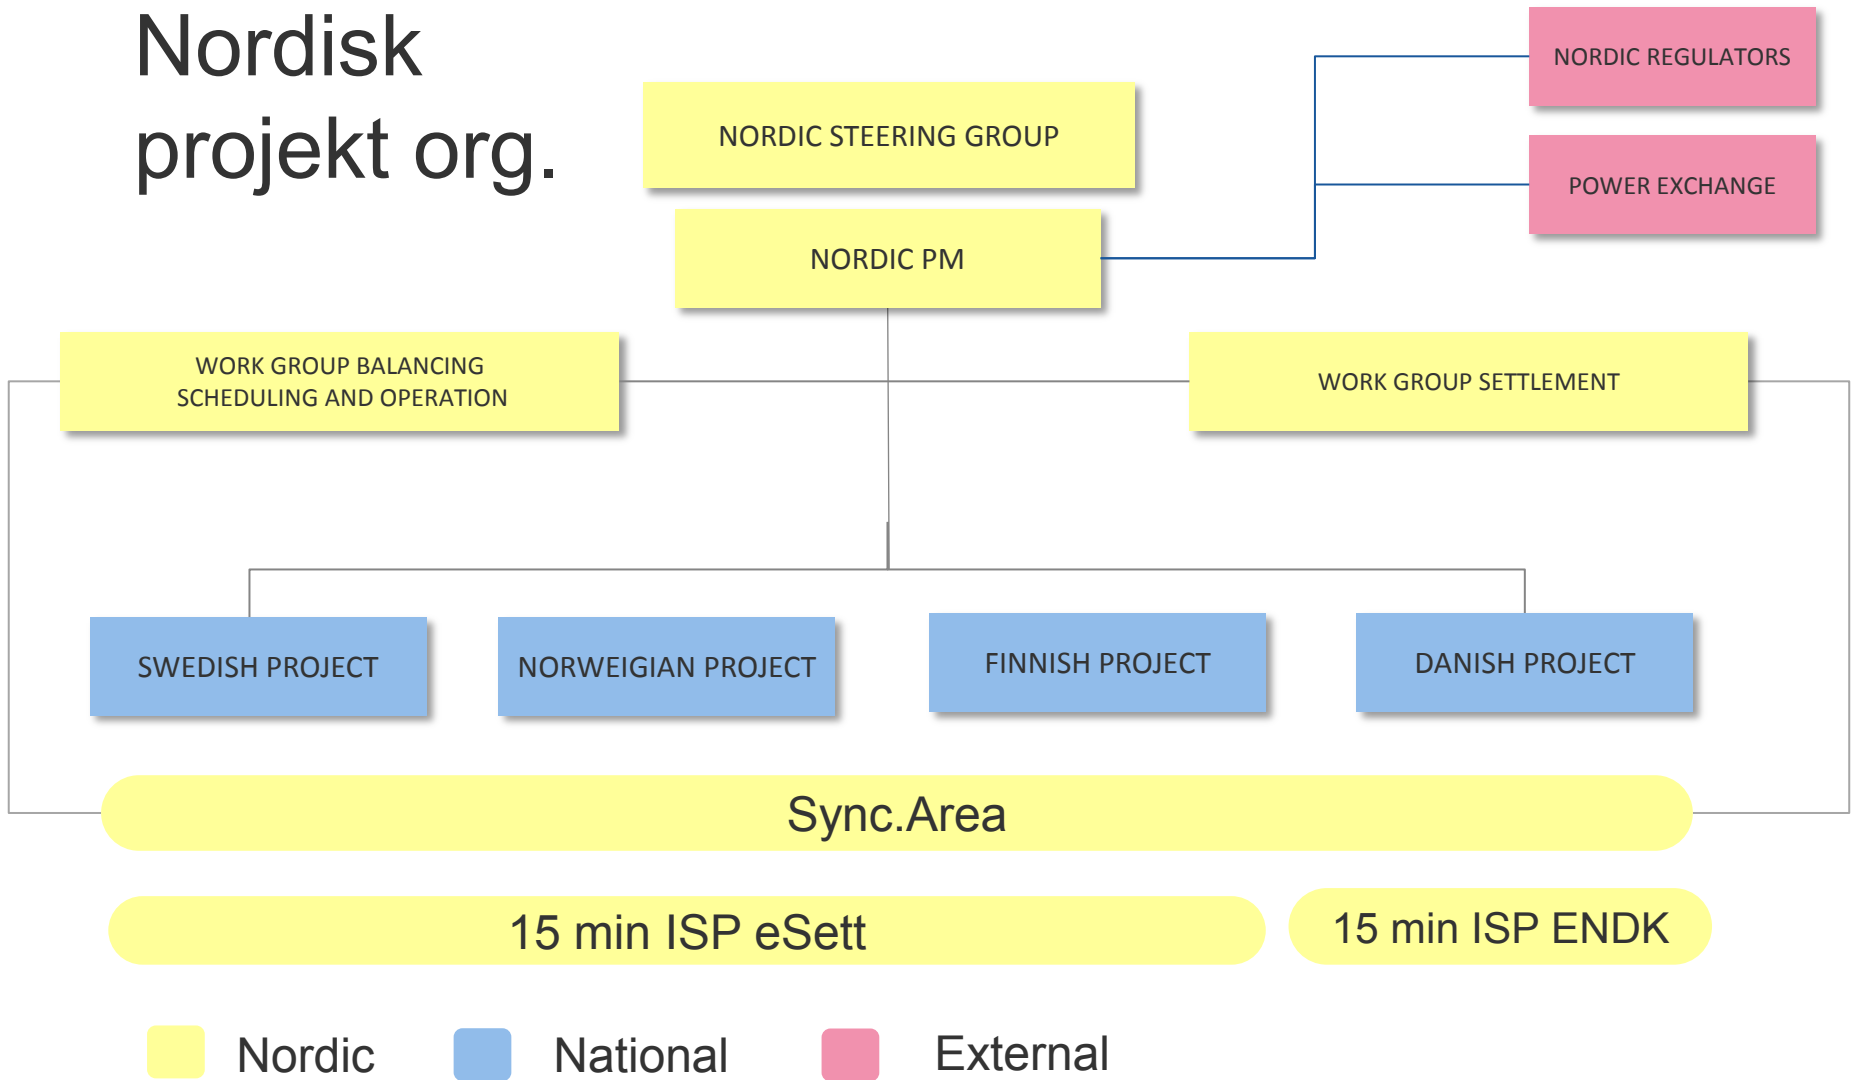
Nordisk projekt org.

NORDIC STEERING GROUP

NORDIC REGULATORS

POWER EXCHANGE

NORDIC PM

WORK GROUP BALANCING SCHEDULING AND OPERATION

WORK GROUP SETTLEMENT

SWEDISH PROJECT

NORWEIGIAN PROJECT

FINNISH PROJECT

DANISH PROJECT

Sync.Area

15 min ISP eSett

15 min ISP ENDK

Nordic

National

External